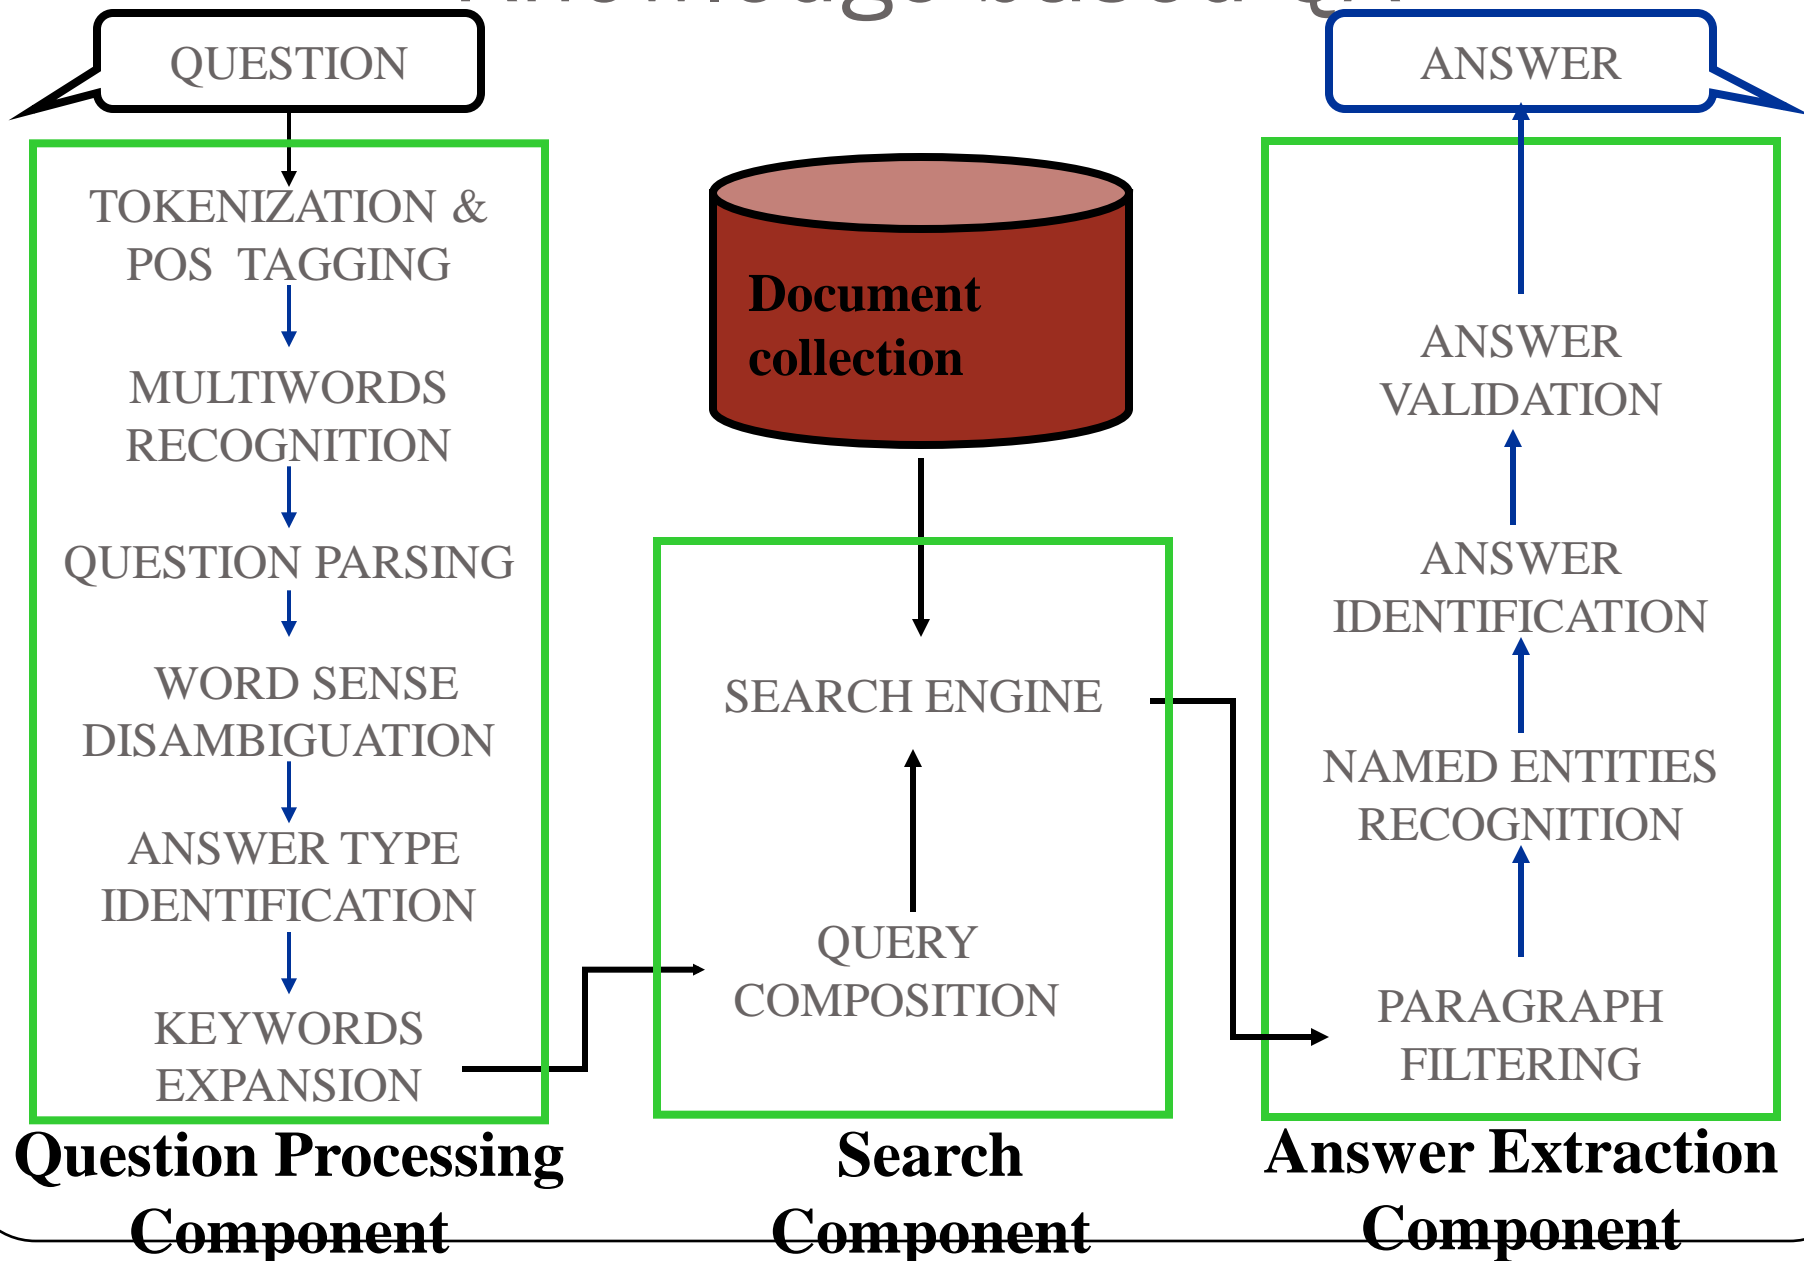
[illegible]

QUESTION

TOKENIZATION & POS TAGGING

MULTIWORDS RECOGNITION

QUESTION PARSING

WORD SENSE DISAMBIGUATION

ANSWER TYPE IDENTIFICATION

KEYWORDS EXPANSION

Question Processing Component

Document collection

SEARCH ENGINE

QUERY COMPOSITION

Search Component

ANSWER

ANSWER VALIDATION

ANSWER IDENTIFICATION

NAMED ENTITIES RECOGNITION

PARAGRAPH FILTERING

Answer Extraction Component